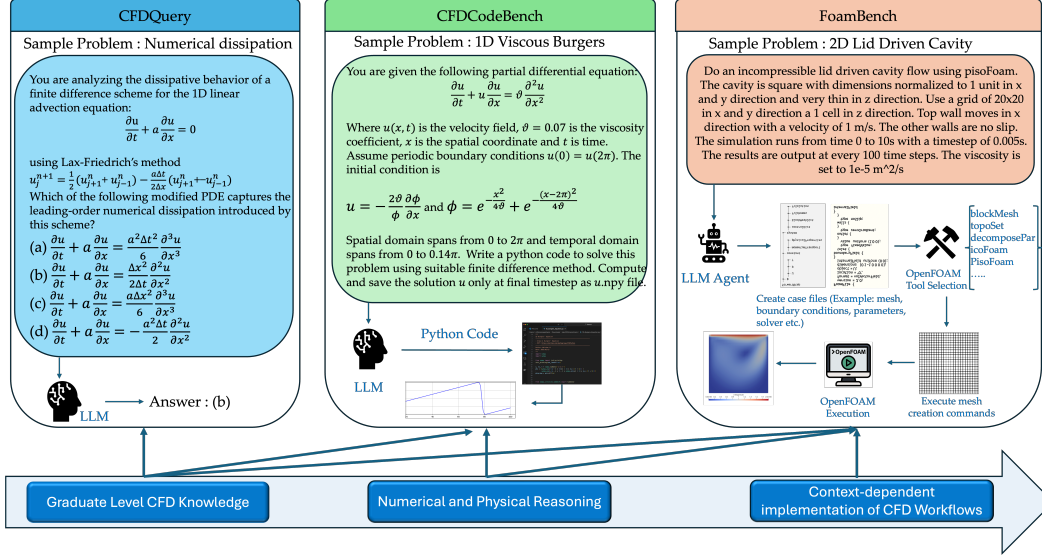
CFDQuery

Sample Problem : Numerical dissipation

You are analyzing the dissipative behavior of a finite difference scheme for the 1D linear advection equation:

$\frac{\partial u}{\partial t} + a\frac{\partial u}{\partial x} = 0$

using Lax-Friedrich's method

$u_j^{n+1} = \frac{1}{2}(u_{j+1}^n + u_{j-1}^n) - \frac{a\Delta t}{2\Delta x}(u_{j+1}^n - u_{j-1}^n)$

Which of the following modified PDE captures the leading-order numerical dissipation introduced by this scheme?

(a) $\frac{\partial u}{\partial t} + a\frac{\partial u}{\partial x} = \frac{a^2\Delta t^2}{6}\frac{\partial^3 u}{\partial x^3}$

(b) $\frac{\partial u}{\partial t} + a\frac{\partial u}{\partial x} = \frac{\Delta x^2}{2\Delta t}\frac{\partial^2 u}{\partial x^2}$

(c) $\frac{\partial u}{\partial t} + a\frac{\partial u}{\partial x} = \frac{a\Delta x^2}{6}\frac{\partial^3 u}{\partial x^3}$

(d) $\frac{\partial u}{\partial t} + a\frac{\partial u}{\partial x} = -\frac{a^2\Delta t^2}{2}\frac{\partial^2 u}{\partial x^2}$

LLM

Answer : (b)

CFDCodeBench

Sample Problem : 1D Viscous Burgers

You are given the following partial differential equation:

$\frac{\partial u}{\partial t} + u\frac{\partial u}{\partial x} = \vartheta\frac{\partial^2 u}{\partial x^2}$

Where $u(x,t)$ is the velocity field, $\vartheta = 0.07$ is the viscosity coefficient, $x$ is the spatial coordinate and $t$ is time. Assume periodic boundary conditions $u(0) = u(2\pi)$. The initial condition is

$u = -\frac{2\vartheta}{\phi}\frac{\partial\phi}{\partial x}$ and $\phi = e^{-\frac{x^2}{4\vartheta}} + e^{-\frac{(x-2\pi)^2}{4\vartheta}}$

Spatial domain spans from 0 to $2\pi$ and temporal domain spans from 0 to $0.14\pi$. Write a python code to solve this problem using suitable finite difference method. Compute and save the solution $u$ only at final timestep as $u$.npy file.

LLM

Python Code

FoamBench

Sample Problem : 2D Lid Driven Cavity

Do an incompressible lid driven cavity flow using pisoFoam. The cavity is square with dimensions normalized to 1 unit in x and y direction and very thin in z direction. Use a grid of 20x20 in x and y direction a 1 cell in z direction. Top wall moves in x direction with a velocity of 1 m/s. The other walls are no slip. The simulation runs from time 0 to 10s with a timestep of 0.005s. The results are output at every 100 time steps. The viscosity is set to 1e-5 m^2/s

LLM Agent

Create case files (Example: mesh, boundary conditions, parameters, solver etc.)

OpenFOAM Tool Selection

blockMesh
topoSet
decomposePar
icoFoam
PisoFoam
.....

OpenFOAM

OpenFOAM Execution

Execute mesh creation commands

Graduate Level CFD Knowledge

Numerical and Physical Reasoning

Context-dependent implementation of CFD Workflows